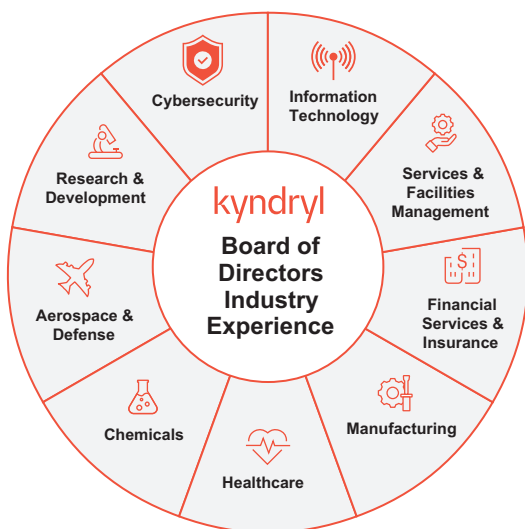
kyndryl

Board of Directors Industry Experience

Cybersecurity

Information Technology

Services & Facilities Management

Financial Services & Insurance

Manufacturing

Healthcare

Chemicals

Aerospace & Defense

Research & Development